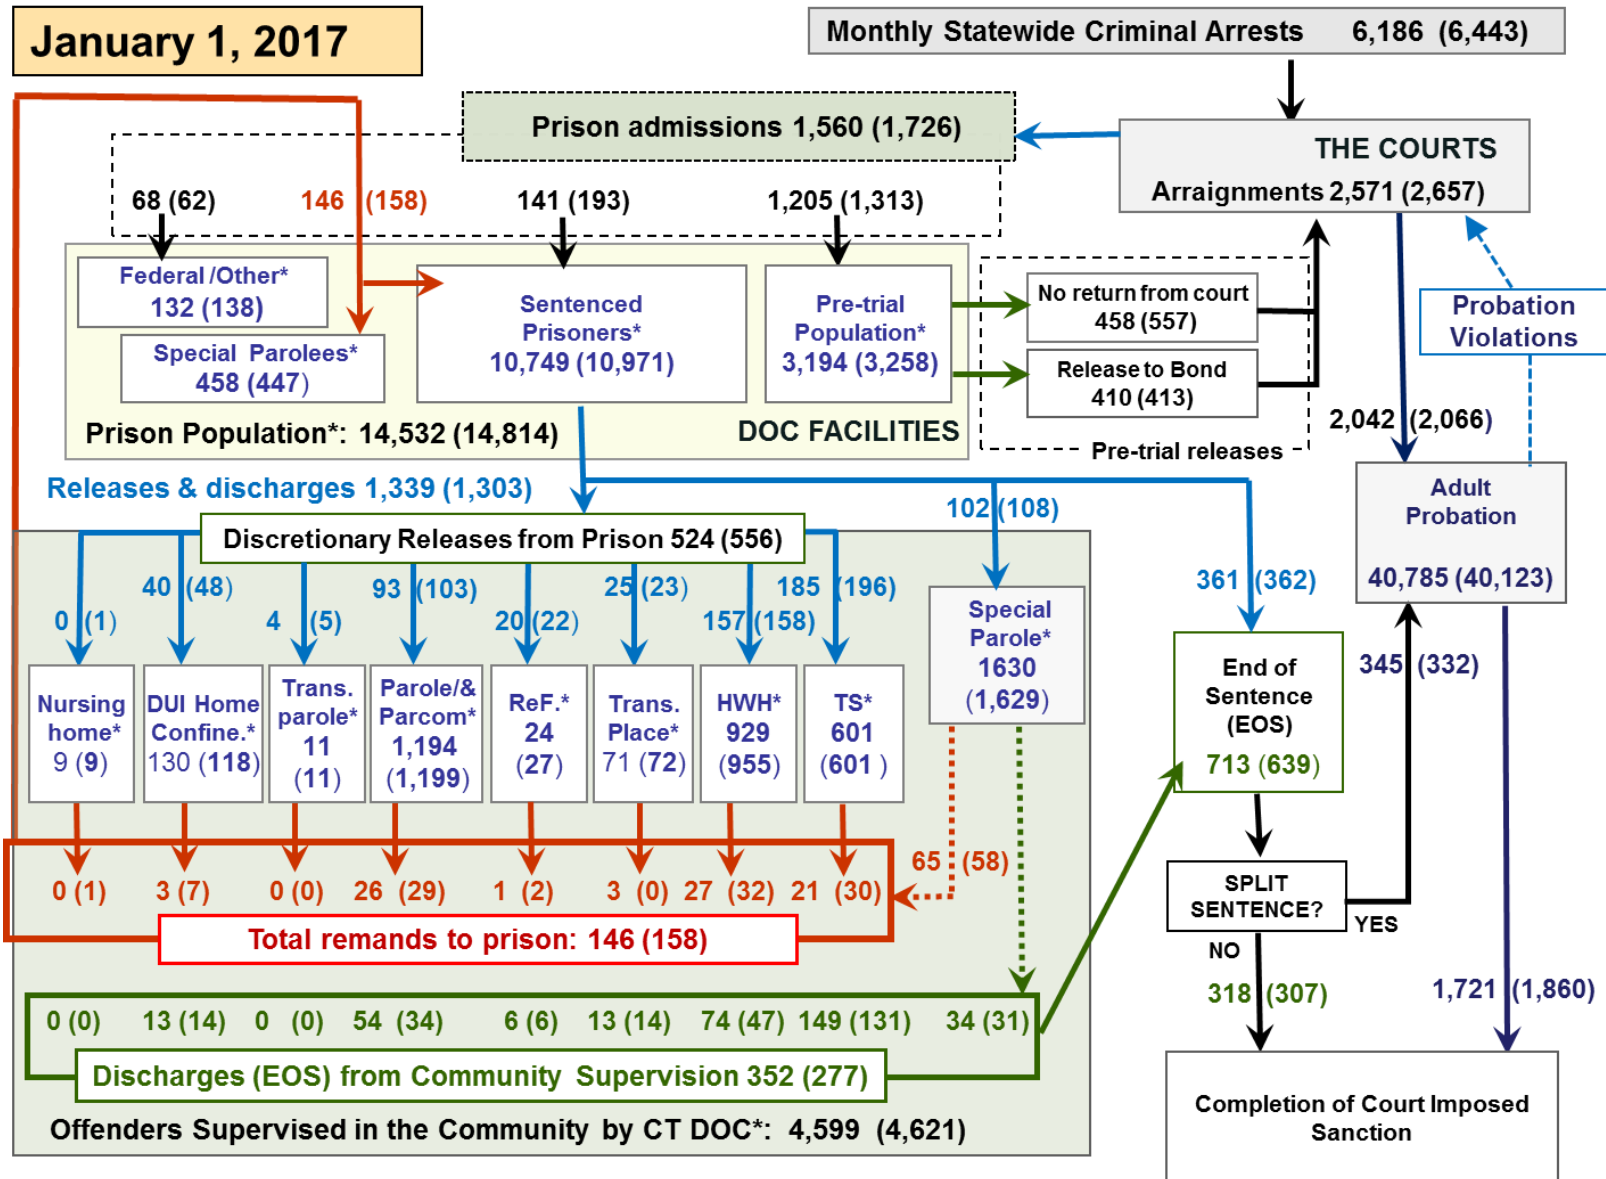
January 1, 2017

Monthly Statewide Criminal Arrests 6,186 (6,443)

Prison admissions 1,560 (1,726)

THE COURTS
Arraignments 2,571 (2,657)

68 (62) 146 (158) 141 (193) 1,205 (1,313)

Federal /Other*
132 (138)

Special Parolees*
458 (447)

Sentenced Prisoners*
10,749 (10,971)

Pre-trial Population*
3,194 (3,258)

No return from court
458 (557)

Release to Bond
410 (413)

Pre-trial releases

Probation Violations

2,042 (2,066)

Prison Population*: 14,532 (14,814)

DOC FACILITIES

Releases & discharges 1,339 (1,303)

Discretionary Releases from Prison 524 (556)

102 (108)

Adult Probation
40,785 (40,123)

361 (362)

0 (1) 40 (48) 4 (5) 93 (103) 20 (22) 25 (23) 157 (158) 185 (196)

Nursing home*
9 (9)

DUI Home Confine.*
130 (118)

Trans. parole*
11
(11)

Parole/& Parcom*
1,194
(1,199)

ReF.*
24
(27)

Trans. Place*
71 (72)

HWH*
929
(955)

TS*
601
(601 )

Special Parole*
1630
(1,629)

End of Sentence (EOS)
713 (639)

345 (332)

0 (1) 3 (7) 0 (0) 26 (29) 1 (2) 3 (0) 27 (32) 21 (30)

65 (58)

Total remands to prison: 146 (158)

SPLIT SENTENCE?

YES

NO

318 (307)

1,721 (1,860)

0 (0) 13 (14) 0 (0) 54 (34) 6 (6) 13 (14) 74 (47) 149 (131) 34 (31)

Discharges (EOS) from Community Supervision 352 (277)

Offenders Supervised in the Community by CT DOC*: 4,599 (4,621)

Completion of Court Imposed Sanction